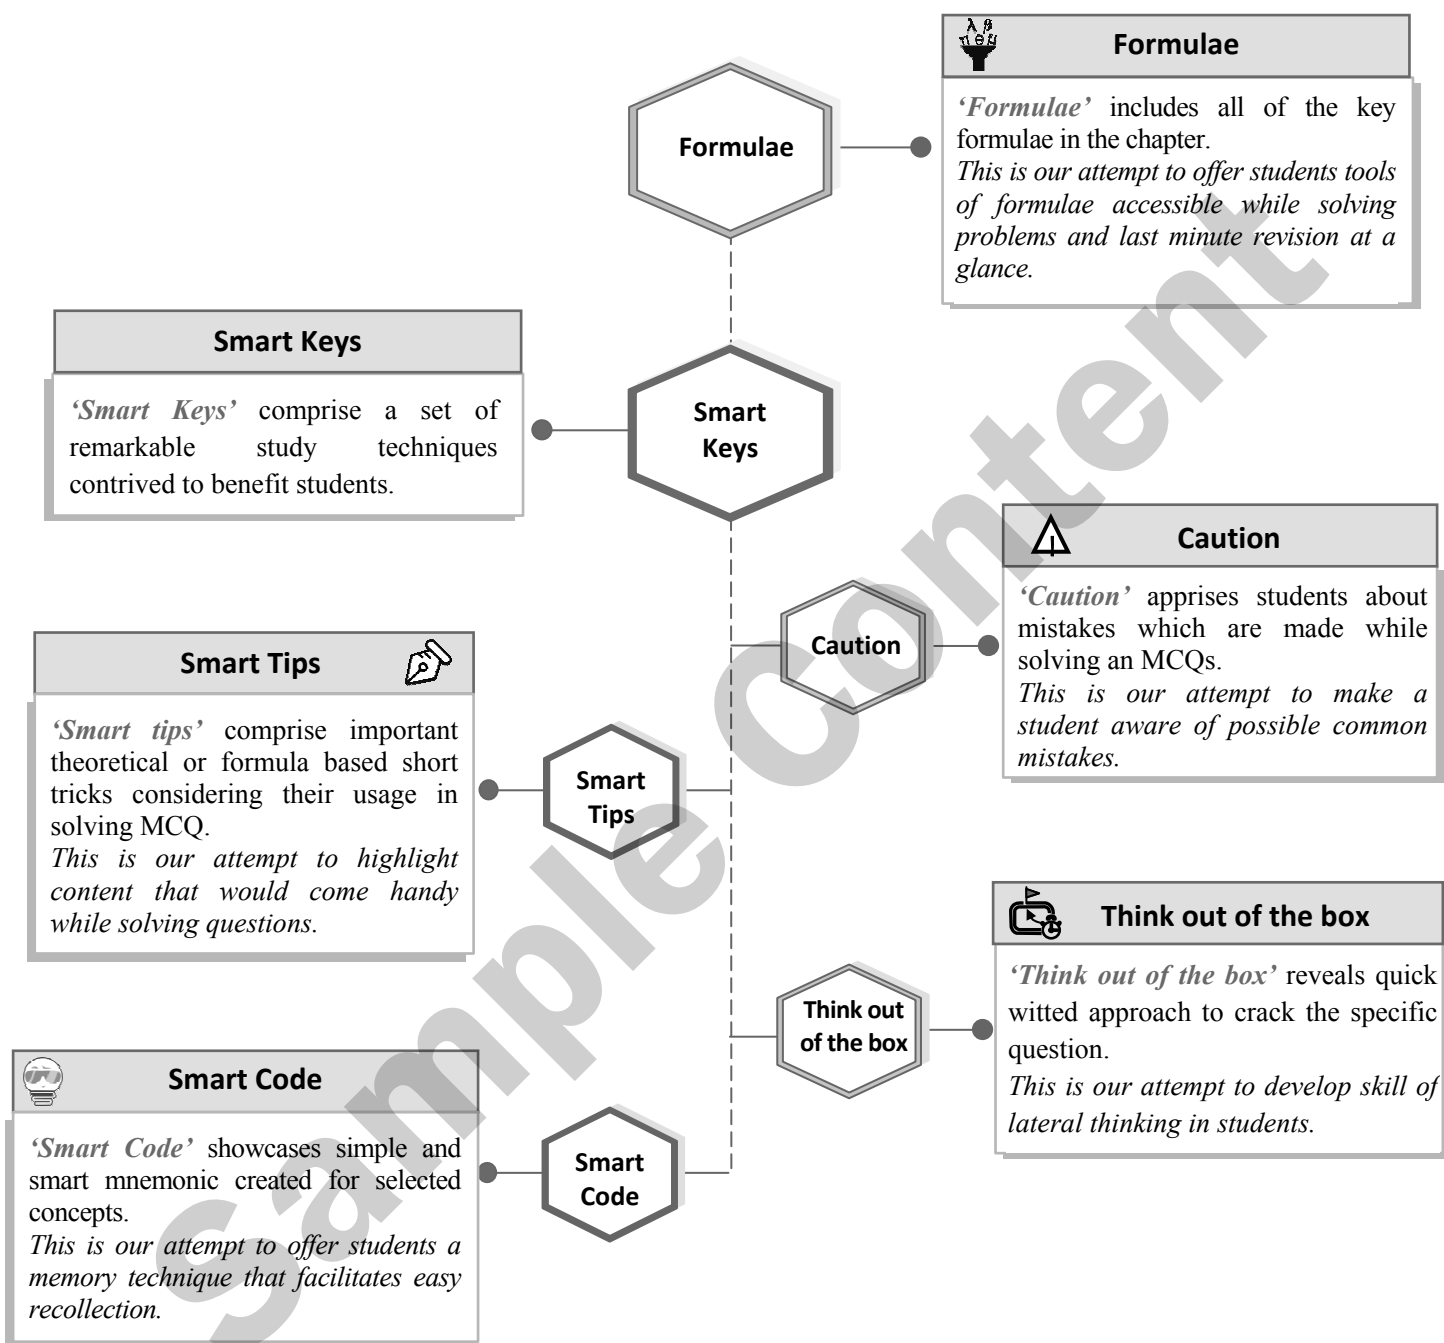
Formulae

Formulae

'Formulae' includes all of the key formulae in the chapter.
This is our attempt to offer students tools of formulae accessible while solving problems and last minute revision at a glance.

Smart Keys

'Smart Keys' comprise a set of remarkable study techniques contrived to benefit students.

Smart Keys

Caution

'Caution' apprises students about mistakes which are made while solving an MCQs.
This is our attempt to make a student aware of possible common mistakes.

Caution

Smart Tips

'Smart tips' comprise important theoretical or formula based short tricks considering their usage in solving MCQ.
This is our attempt to highlight content that would come handy while solving questions.

Smart Tips

Think out of the box

'Think out of the box' reveals quick witted approach to crack the specific question.
This is our attempt to develop skill of lateral thinking in students.

Think out of the box

Smart Code

'Smart Code' showcases simple and smart mnemonic created for selected concepts.
This is our attempt to offer students a memory technique that facilitates easy recollection.

Smart Code

Sample Content